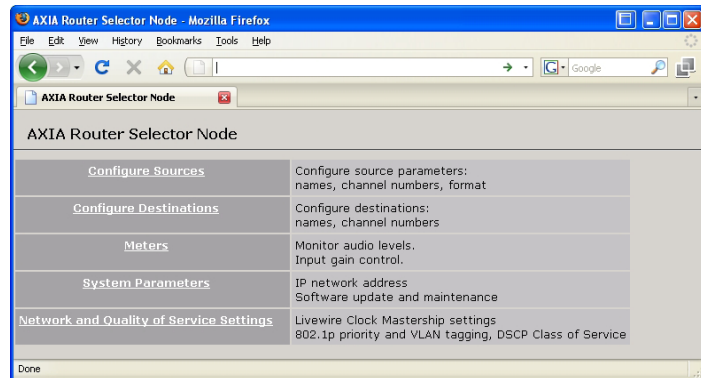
AXIA Router Selector Node - Mozilla Firefox

File Edit View History Bookmarks Tools Help

Google

AXIA Router Selector Node

AXIA Router Selector Node

| Configure Sources | Configure source parameters: names, channel numbers, format |
|---|---|
| Configure Destinations | Configure destinations: names, channel numbers |
| Meters | Monitor audio levels. Input gain control. |
| System Parameters | IP network address Software update and maintenance |
| Network and Quality of Service Settings | Livewire Clock Mastership settings 802.1p priority and VLAN tagging, DSCP Class of Service |

Done